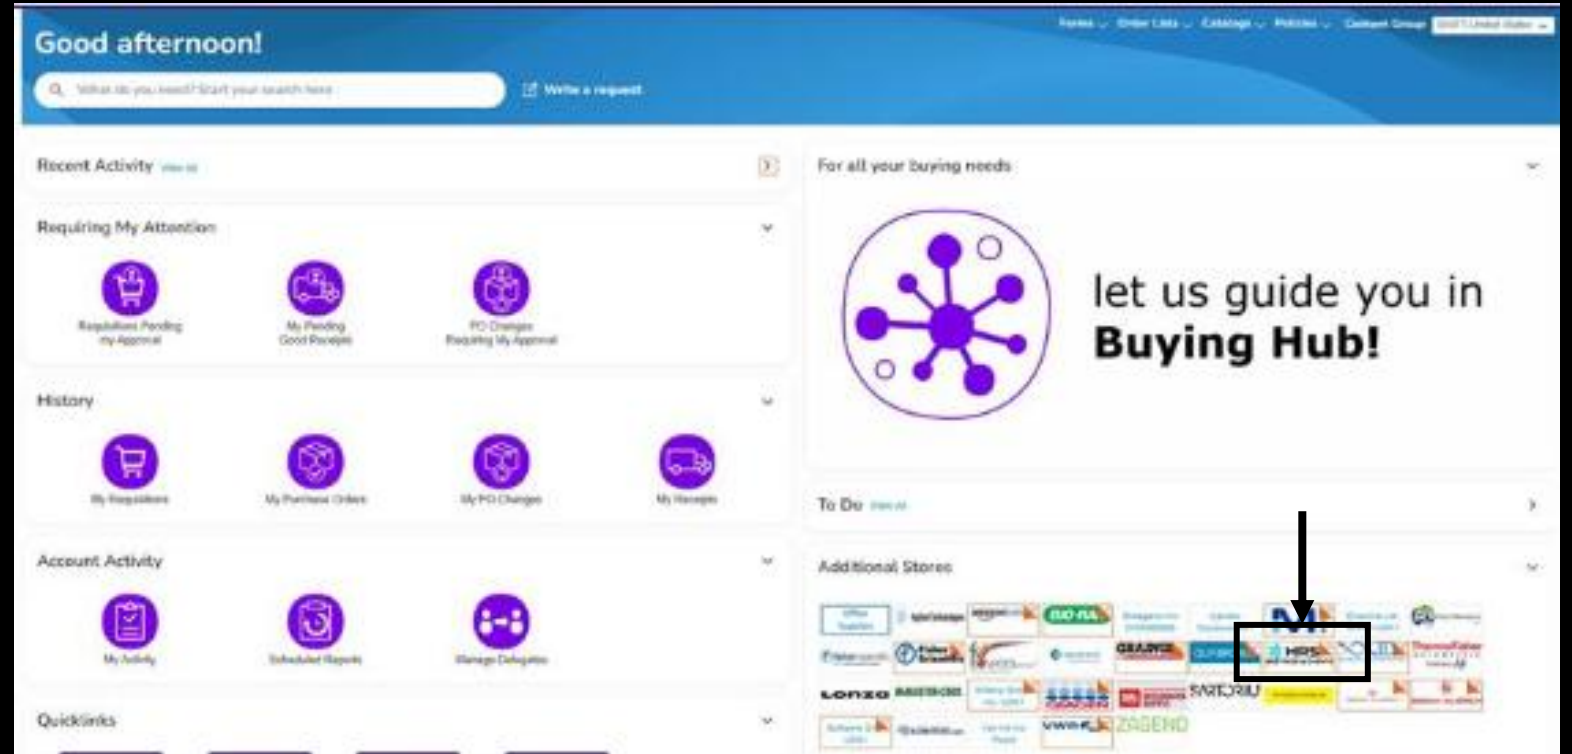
Good afternoon!

Forms Order Lists Catalogs Policies Content Group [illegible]

What do you need? Start your search here

Write a request

Recent Activity View All

Requiring My Attention

Requisitions Pending my Approval

My Pending Good Receipts

PO Changes Requiring My Approval

History

My Requisitions

My Purchase Orders

My PO Changes

My Receipts

Account Activity

My Activity

Scheduled Reports

Manage Delegates

Quicklinks

For all your buying needs

let us guide you in **Buying Hub!**

To Do View All

Additional Stores

Office Supplies

Agilent Technologies

amazon business

BIO-RAD

Fisher Scientific

GRAINGER

HPS

Thermo Fisher SCIENTIFIC

Lonza

SARTORIUS

VWR

ZAGENO

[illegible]